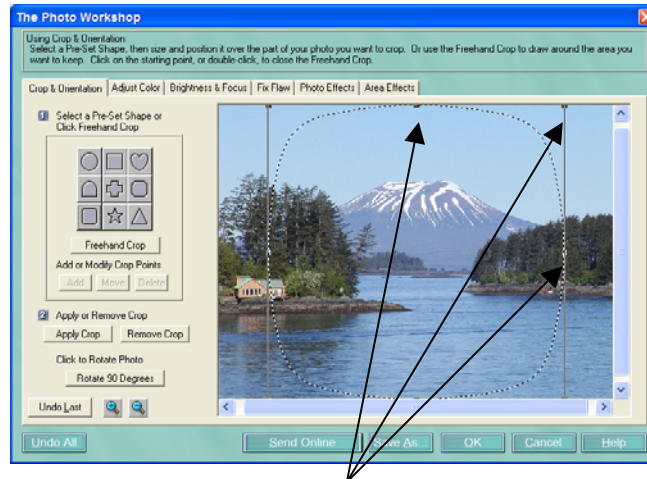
The Photo Workshop

Using Crop & Orientation
Select a Pre-Set Shape, then size and position it over the part of your photo you want to crop. Or use the Freehand Crop to draw around the area you want to keep. Click on the starting point, or double-click, to close the Freehand Crop.

Crop & Orientation | Adjust Color | Brightness & Focus | Fix Flaw | Photo Effects | Area Effects

1 Select a Pre-Set Shape or Click Freehand Crop

Freehand Crop

Add or Modify Crop Points

Add | Move | Delete

2 Apply or Remove Crop

Apply Crop | Remove Crop

Click to Rotate Photo

Rotate 90 Degrees

Undo Last

Undo All | Send Online | Save As... | OK | Cancel | Help